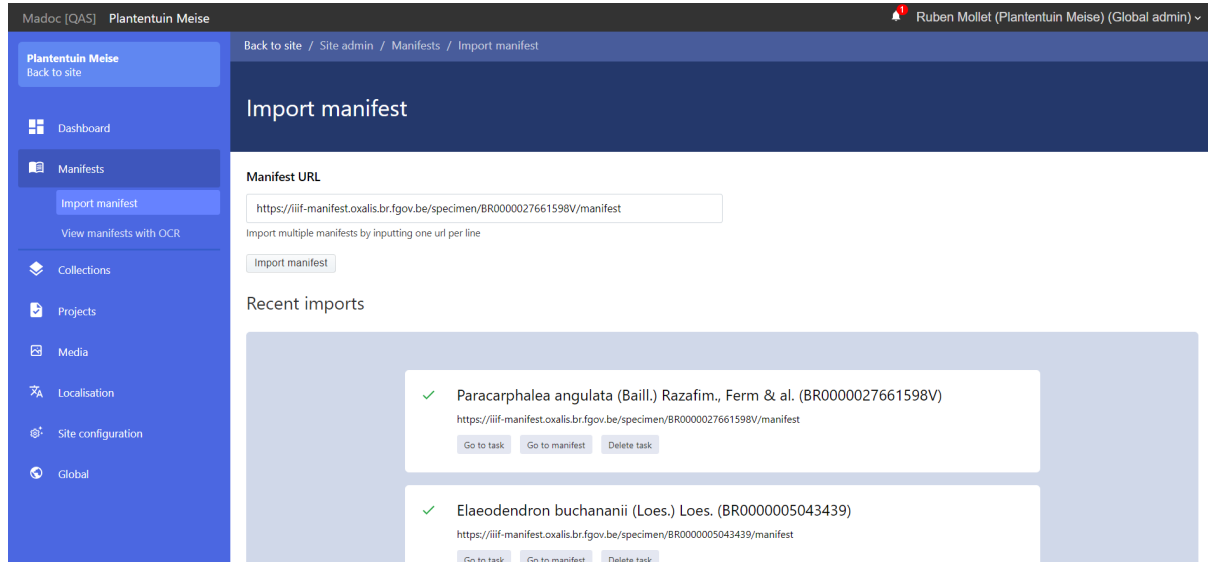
Madoc [QAS] Plantentuin Meise

1 Ruben Mollet (Plantentuin Meise) (Global admin)

Plantentuin Meise
Back to site

Dashboard

Manifests

Import manifest

View manifests with OCR

Collections

Projects

Media

Localisation

Site configuration

Global

Back to site / Site admin / Manifests / Import manifest

Import manifest

Manifest URL

https://iiif-manifest.oxalis.br.fgov.be/specimen/BR0000027661598V/manifest

Import multiple manifests by inputting one url per line

Import manifest

Recent imports

Paracarphalea angulata (Baill.) Razafim., Ferm & al. (BR0000027661598V)
https://iiif-manifest.oxalis.br.fgov.be/specimen/BR0000027661598V/manifest
Go to task Go to manifest Delete task

Elaeodendron buchananii (Loes.) Loes. (BR0000005043439)
https://iiif-manifest.oxalis.br.fgov.be/specimen/BR0000005043439/manifest
Go to task Go to manifest Delete task